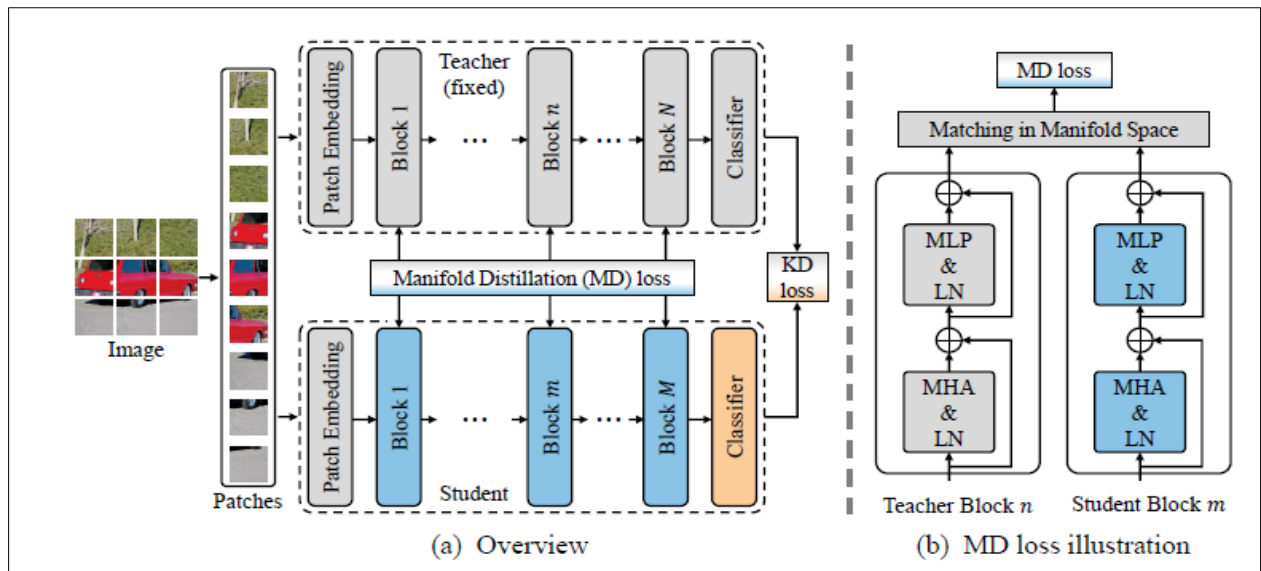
Teacher (fixed)

Patch Embedding

Block 1

...

Block $n$

...

Block $N$

Classifier

Manifold Distillation (MD) loss

KD loss

Image

Patches

Patch Embedding

Block 1

...

Block $m$

...

Block $M$

Classifier

Student

(a) Overview

MD loss

Matching in Manifold Space

MLP & LN

MHA & LN

MLP & LN

MHA & LN

Teacher Block $n$

Student Block $m$

(b) MD loss illustration